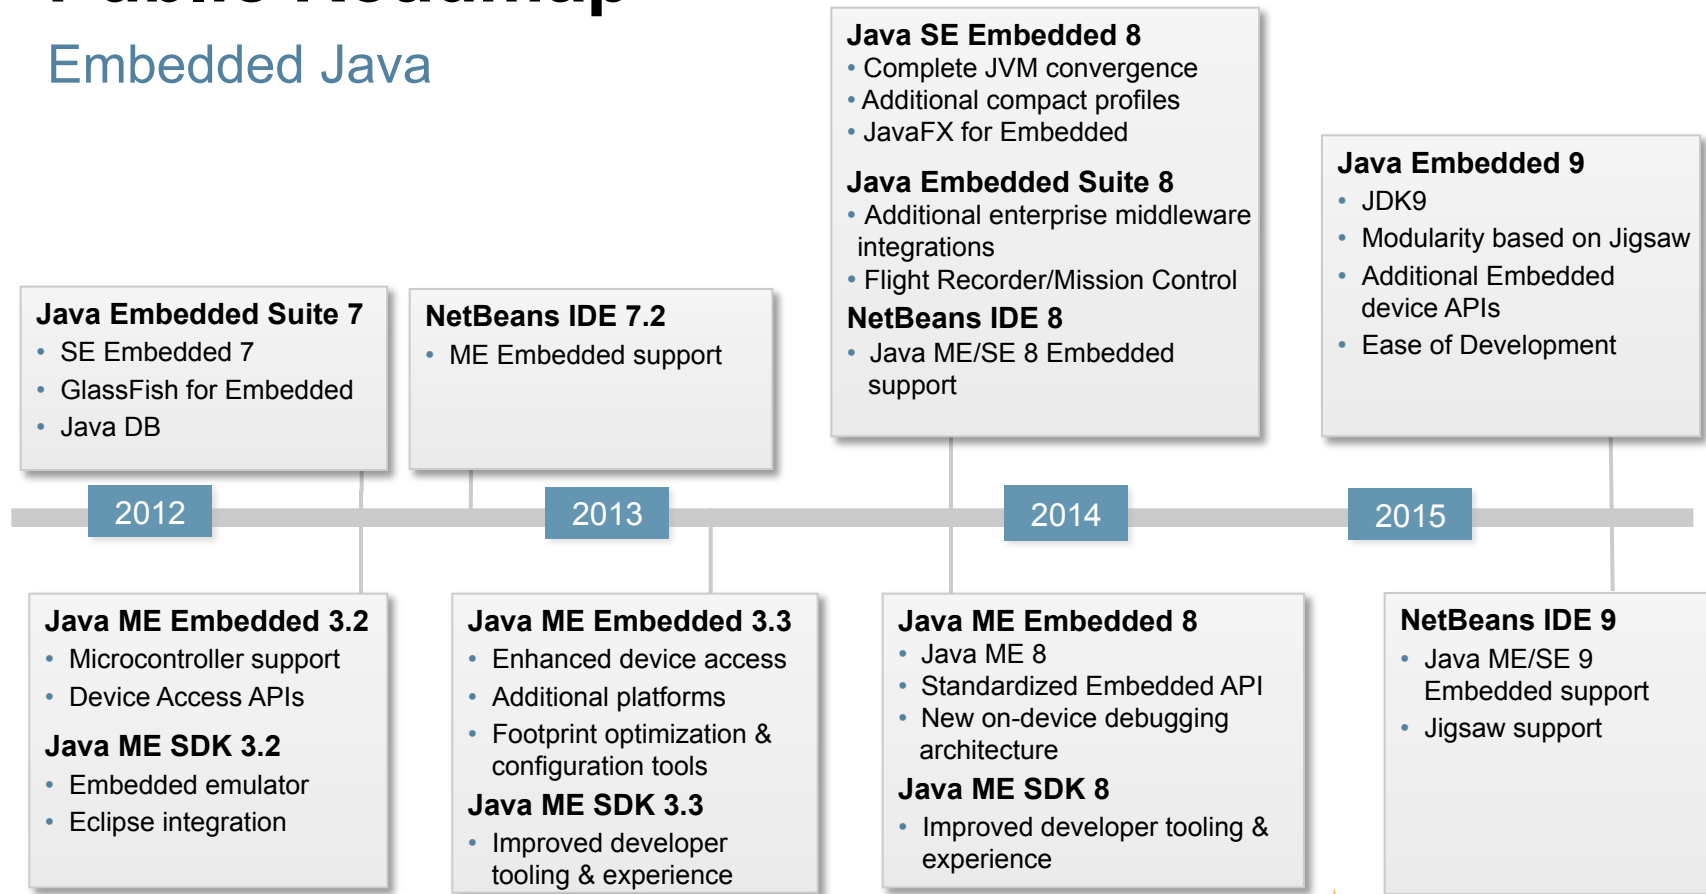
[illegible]

Embedded Java

Java SE Embedded 8
• Complete JVM convergence
• Additional compact profiles
• JavaFX for Embedded

Java Embedded Suite 8
• Additional enterprise middleware integrations
• Flight Recorder/Mission Control

NetBeans IDE 8
• Java ME/SE 8 Embedded support

Java Embedded 9
• JDK9
• Modularity based on Jigsaw
• Additional Embedded device APIs
• Ease of Development

Java Embedded Suite 7
• SE Embedded 7
• GlassFish for Embedded
• Java DB

NetBeans IDE 7.2
• ME Embedded support

2012

2013

2014

2015

Java ME Embedded 3.2
• Microcontroller support
• Device Access APIs

Java ME SDK 3.2
• Embedded emulator
• Eclipse integration

Java ME Embedded 3.3
• Enhanced device access
• Additional platforms
• Footprint optimization & configuration tools

Java ME SDK 3.3
• Improved developer tooling & experience

Java ME Embedded 8
• Java ME 8
• Standardized Embedded API
• New on-device debugging architecture

Java ME SDK 8
• Improved developer tooling & experience

NetBeans IDE 9
• Java ME/SE 9 Embedded support
• Jigsaw support